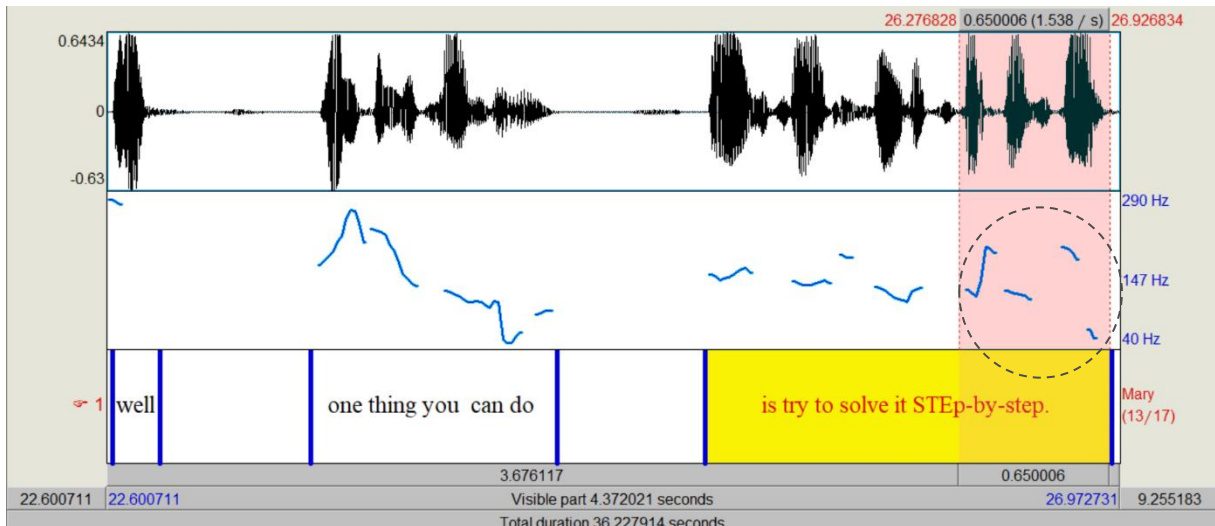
26.276828 0.650006 (1.538 / s) 26.926834

0.6434

0

-0.63

290 Hz

147 Hz

40 Hz

1 well

one thing you can do

is try to solve it STEp-by-step.

Mary (13/17)

3.676117

0.650006

22.600711 22.600711 Visible part 4.372021 seconds 26.972731 9.255183

Total duration 36.227914 seconds